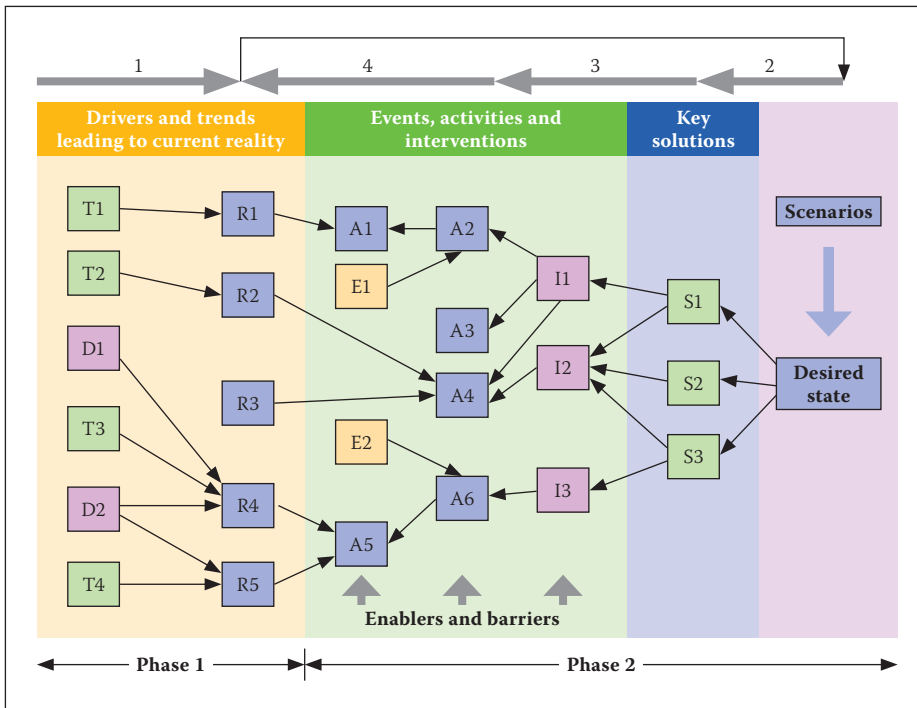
1 4 3 2

Drivers and trends leading to current reality

Events, activities and interventions

Key solutions

Scenarios

T1 R1 A1 A2
T2 E1 I1 S1
R2
A3
D1 I2 S2 Desired state
R3 A4
T3
E2 S3
D2 R4 A6 I3
A5
T4 R5

Enablers and barriers

Phase 1

Phase 2